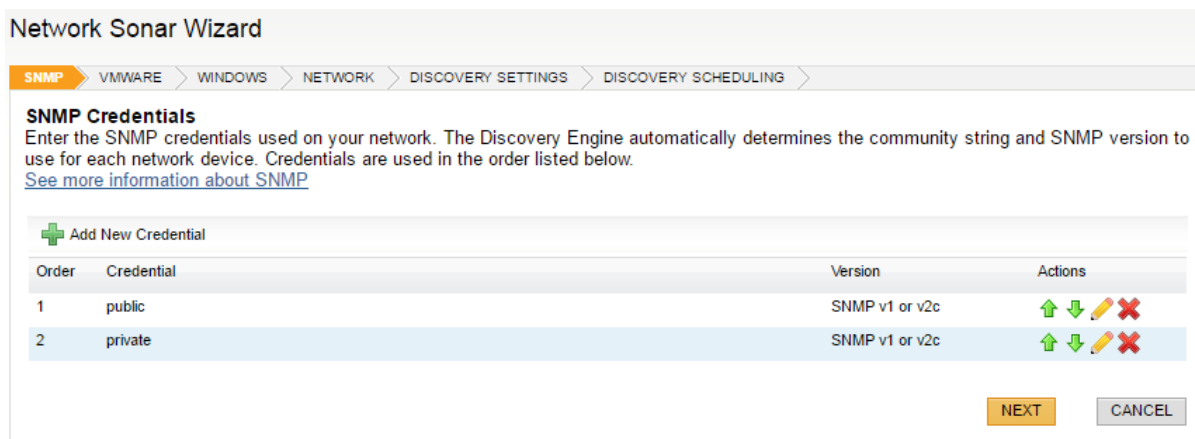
Network Sonar Wizard

SNMP VMWARE WINDOWS NETWORK DISCOVERY SETTINGS DISCOVERY SCHEDULING

SNMP Credentials
Enter the SNMP credentials used on your network. The Discovery Engine automatically determines the community string and SNMP version to use for each network device. Credentials are used in the order listed below.
See more information about SNMP

Add New Credential

| Order | Credential | Version | Actions |
|---|---|---|---|
| 1 | public | SNMP v1 or v2c | |
| 2 | private | SNMP v1 or v2c | |

NEXT CANCEL